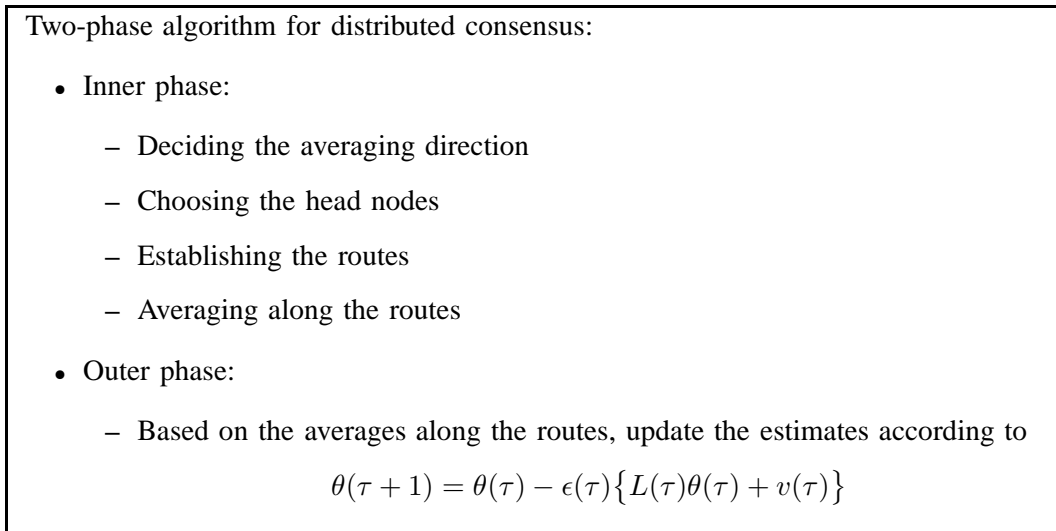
Two-phase algorithm for distributed consensus:

- Inner phase:
  - Deciding the averaging direction
  - Choosing the head nodes
  - Establishing the routes
  - Averaging along the routes
- Outer phase:
  - Based on the averages along the routes, update the estimates according to

$\theta(\tau+1) = \theta(\tau) - \epsilon(\tau)\{L(\tau)\theta(\tau) + v(\tau)\}$